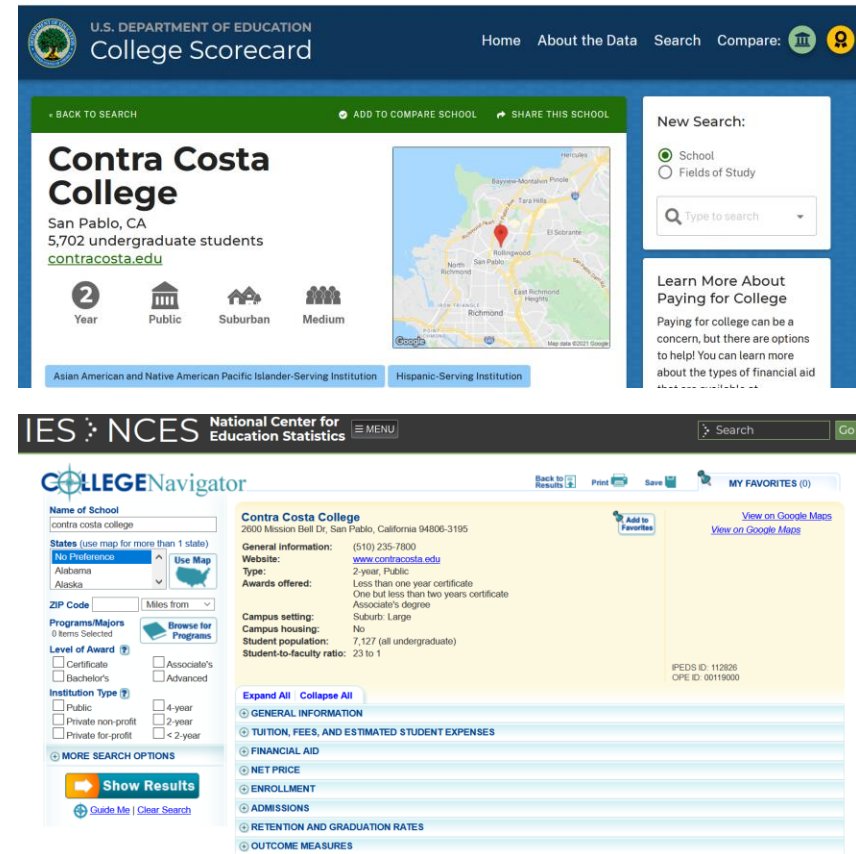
U.S. DEPARTMENT OF EDUCATION
College Scorecard

Home About the Data Search Compare:

« BACK TO SEARCH ADD TO COMPARE SCHOOL SHARE THIS SCHOOL

Contra Costa College

San Pablo, CA
5,702 undergraduate students
contracosta.edu

2
Year Public Suburban Medium

Hercules
Bayview-Montalvin Pinole
Tara Hills
El Sobrante
Rollingwood
North Richmond San Pablo
East Richmond Heights
Richmond
Map data ©2021 Google

Asian American and Native American Pacific Islander-Serving Institution Hispanic-Serving Institution

New Search:
School
Fields of Study
Type to search

Learn More About Paying for College
Paying for college can be a concern, but there are options to help! You can learn more about the types of financial aid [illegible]

IES NCES National Center for Education Statistics MENU Search Go

COLLEGENavigator
Back to Results Print Save MY FAVORITES (0)

Name of School
contra costa college
States (use map for more than 1 state)
No Preference
Alabama
Alaska
Use Map
ZIP Code Miles from
Programs/Majors
0 Items Selected
Browse for Programs
Level of Award
Certificate
Associate's
Bachelor's
Advanced
Institution Type
Public
4-year
Private non-profit
2-year
Private for-profit
< 2-year
MORE SEARCH OPTIONS
Show Results
Guide Me | Clear Search

Contra Costa College
2600 Mission Bell Dr, San Pablo, California 94806-3195
Add to Favorites
View on Google Maps
View on Google Maps

General information: (510) 235-7800
Website: www.contracosta.edu
Type: 2-year, Public
Awards offered: Less than one year certificate
One but less than two years certificate
Associate's degree
Campus setting: Suburb: Large
Campus housing: No
Student population: 7,127 (all undergraduate)
Student-to-faculty ratio: 23 to 1

IPEDS ID: 112826
OPE ID: 00119000

Expand All | Collapse All
GENERAL INFORMATION
TUITION, FEES, AND ESTIMATED STUDENT EXPENSES
FINANCIAL AID
NET PRICE
ENROLLMENT
ADMISSIONS
RETENTION AND GRADUATION RATES
OUTCOME MEASURES